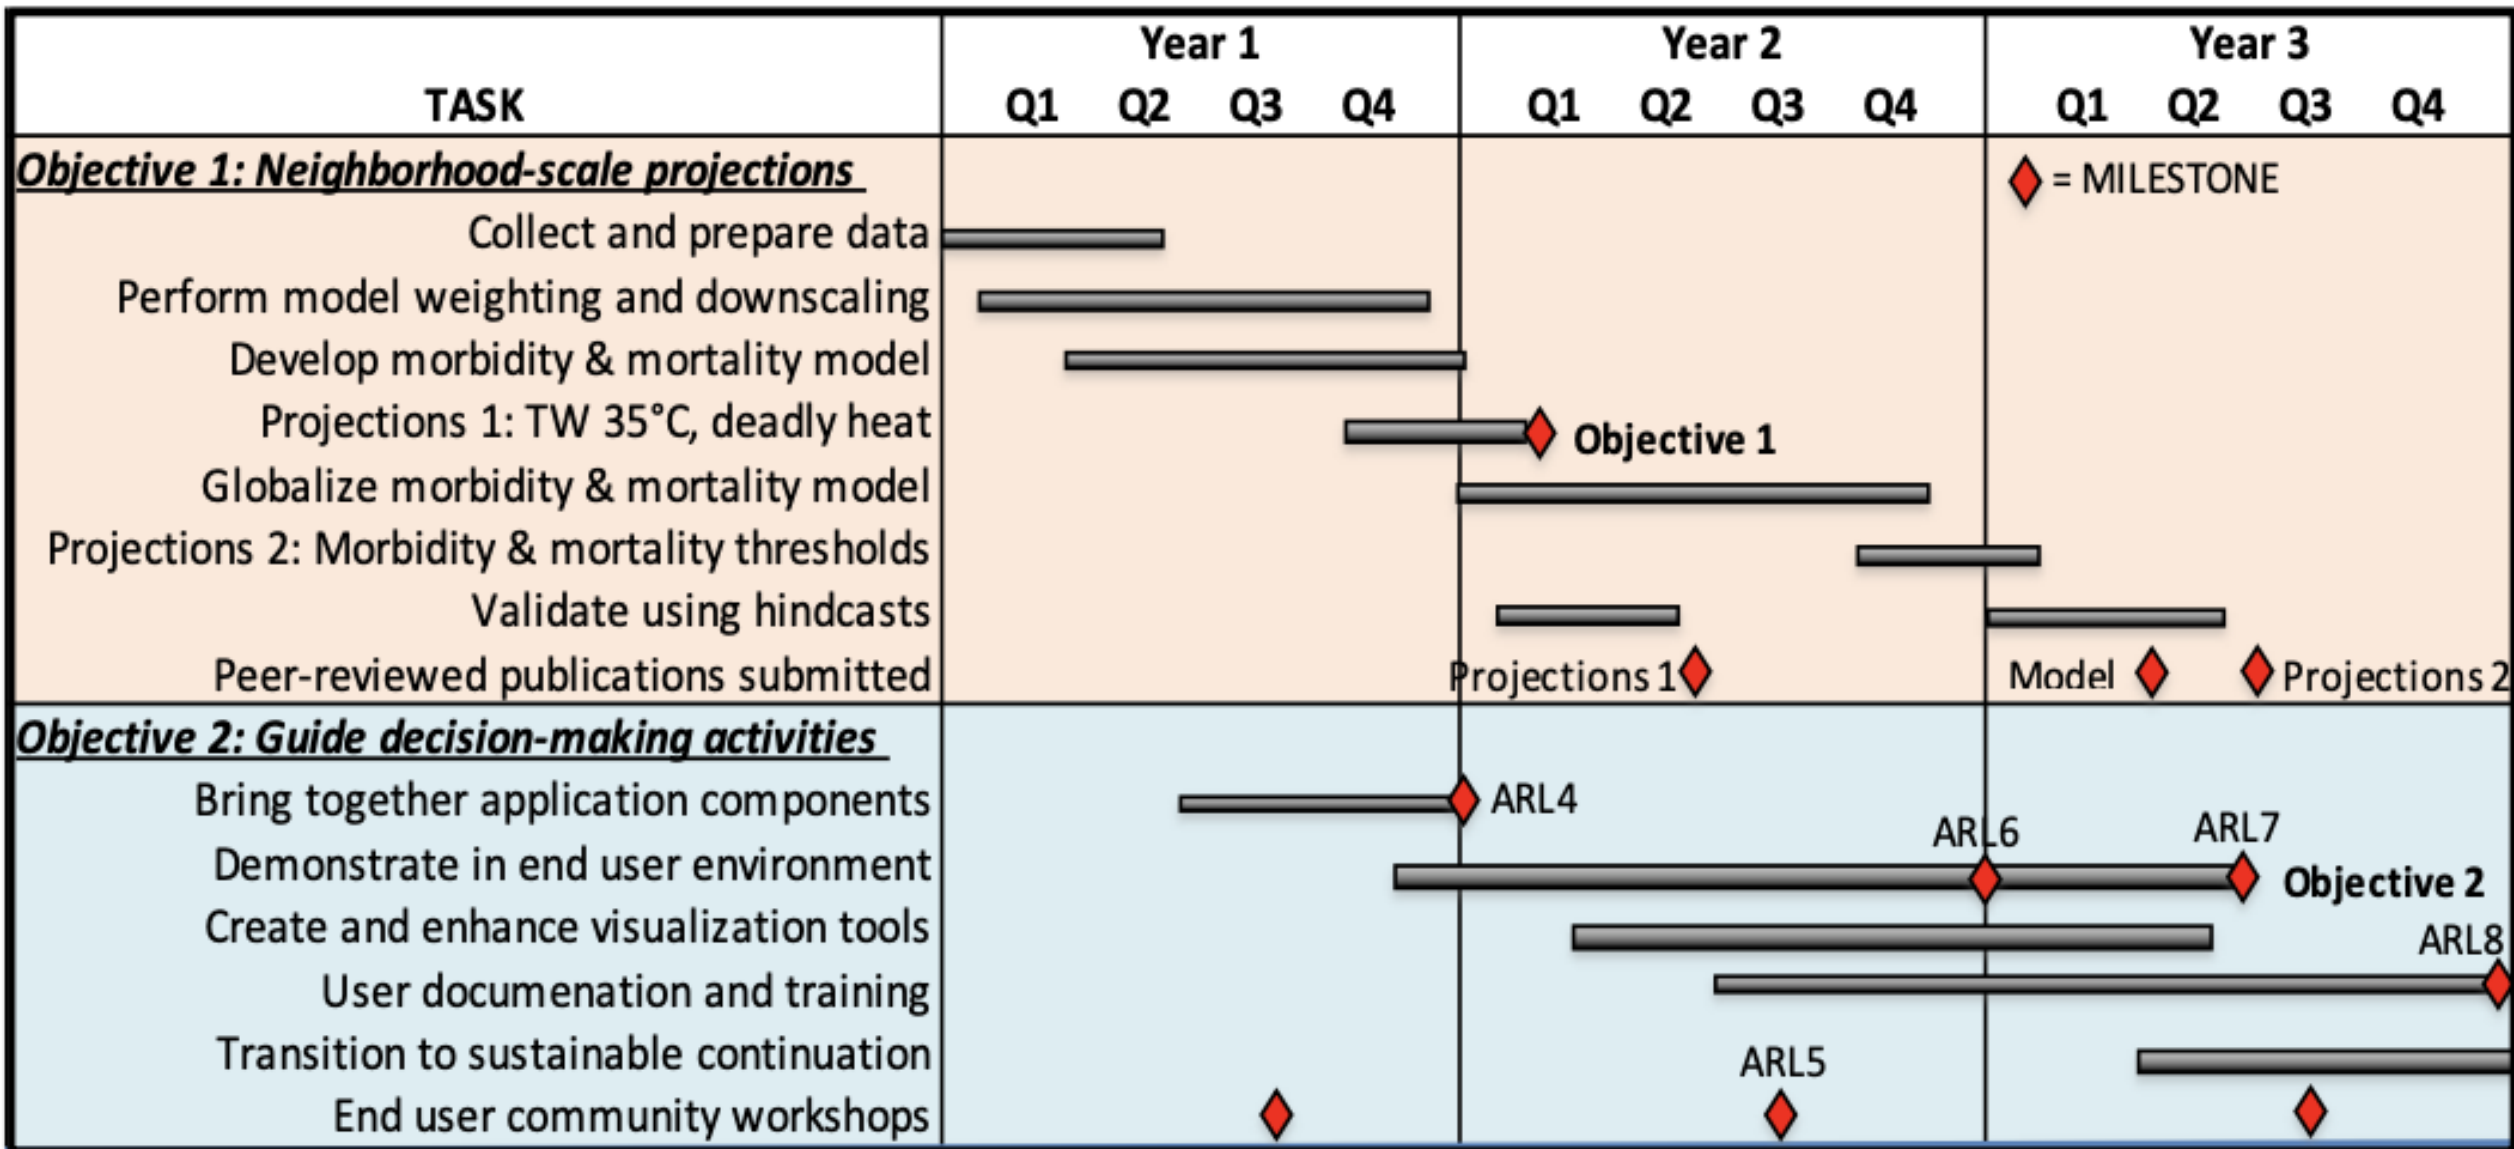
| TASK | Year 1 Q1 | Q2 | Q3 | Q4 | Year 2 Q1 | Q2 | Q3 | Q4 | Year 3 Q1 | Q2 | Q3 | Q4 |
|---|---|---|---|---|---|---|---|---|---|---|---|---|

Objective 1: Neighborhood-scale projections
= MILESTONE
Collect and prepare data
Perform model weighting and downscaling
Develop morbidity & mortality model
Projections 1: TW 35°C, deadly heat
Objective 1
Globalize morbidity & mortality model
Projections 2: Morbidity & mortality thresholds
Validate using hindcasts
Peer-reviewed publications submitted
Projections 1
Model
Projections 2

Objective 2: Guide decision-making activities
Bring together application components
ARL4
Demonstrate in end user environment
ARL6
ARL7
Objective 2
Create and enhance visualization tools
ARL8
User documenation and training
Transition to sustainable continuation
ARL5
End user community workshops